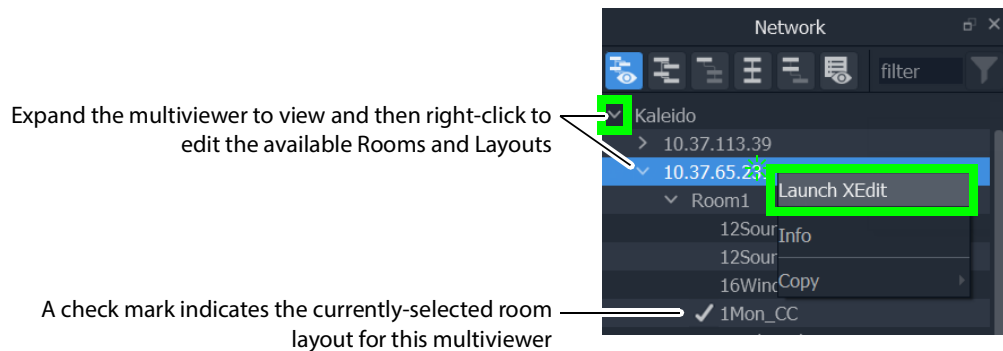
Network

filter

Expand the multiviewer to view and then right-click to edit the available Rooms and Layouts

Kaleido
10.37.113.39
10.37.65.23
Launch XEdit
Room1
12Sour
Info
12Sour
16Winc
Copy

A check mark indicates the currently-selected room layout for this multiviewer

1Mon_CC